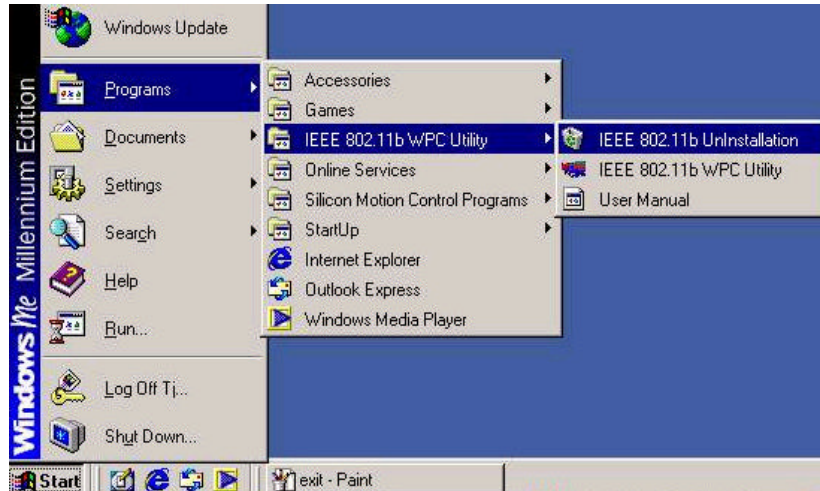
Windows Me Millennium Edition

Windows Update
Programs
Documents
Settings
Search
Help
Run...
Log Off Tj...
Shut Down...

Accessories
Games
IEEE 802.11b WPC Utility
Online Services
Silicon Motion Control Programs
StartUp
Internet Explorer
Outlook Express
Windows Media Player

IEEE 802.11b UnInstallation
IEEE 802.11b WPC Utility
User Manual

Start
exit - Paint